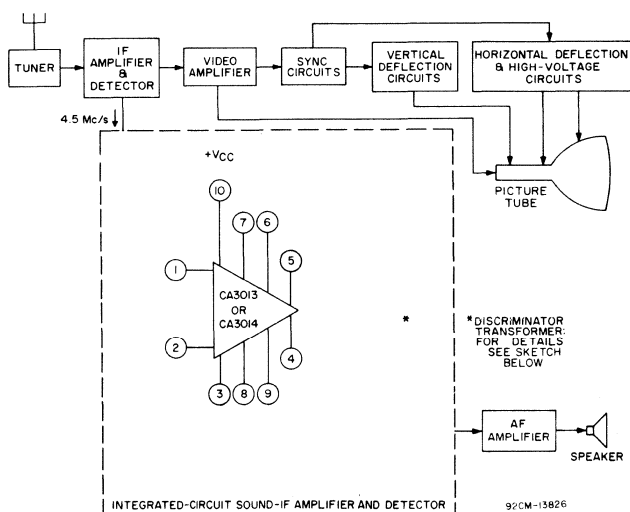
TUNER

IF AMPLIFIER & DETECTOR

VIDEO AMPLIFIER

SYNC CIRCUITS

VERTICAL DEFLECTION CIRCUITS

HORIZONTAL DEFLECTION & HIGH-VOLTAGE CIRCUITS

4.5 Mc/s

PICTURE TUBE

+$V_{CC}$

10

7

6

5

1

CA3013 OR CA3014

2

4

3

8

9

*

*DISCRIMINATOR TRANSFORMER: FOR DETAILS SEE SKETCH BELOW

AF AMPLIFIER

SPEAKER

INTEGRATED-CIRCUIT SOUND-IF AMPLIFIER AND DETECTOR

92CM-13826